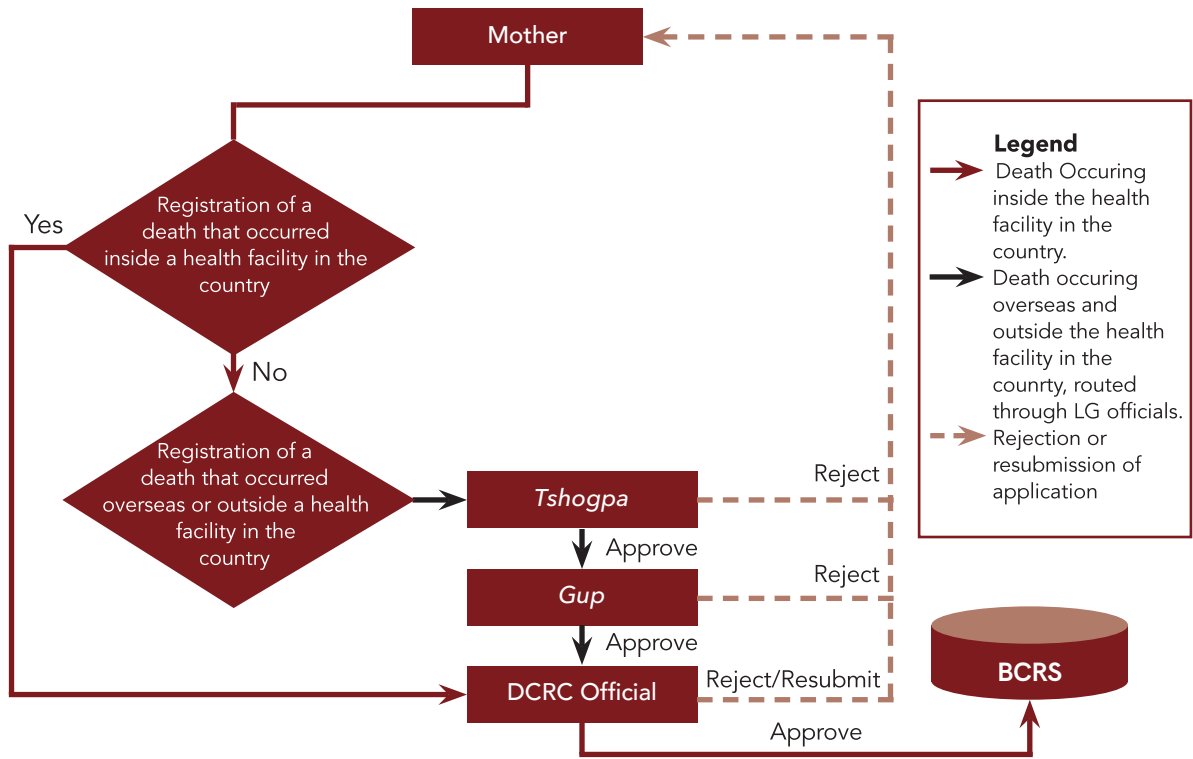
Mother

Registration of a death that occurred inside a health facility in the country

Yes

No

Registration of a death that occurred overseas or outside a health facility in the country

Tshogpa

Approve

Gup

Approve

DCRC Official

Reject

Reject

Reject/Resubmit

Approve

BCRS

Legend
Death Occuring inside the health facility in the country.
Death occuring overseas and outside the health facility in the counrty, routed through LG officials.
Rejection or resubmission of application